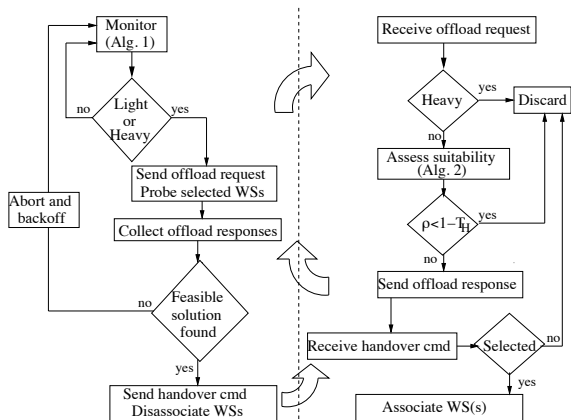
Monitor
(Alg. 1)

Light or Heavy

no

yes

Send offload request
Probe selected WSs

Abort and backoff

Collect offload responses

Feasible solution found

no

yes

Send handover cmd
Disassociate WSs

Receive offload request

Heavy

yes

Discard

no

Assess suitability
(Alg. 2)

$\rho<1-T_H$

yes

no

Send offload response

Receive handover cmd

Selected

no

yes

Associate WS(s)